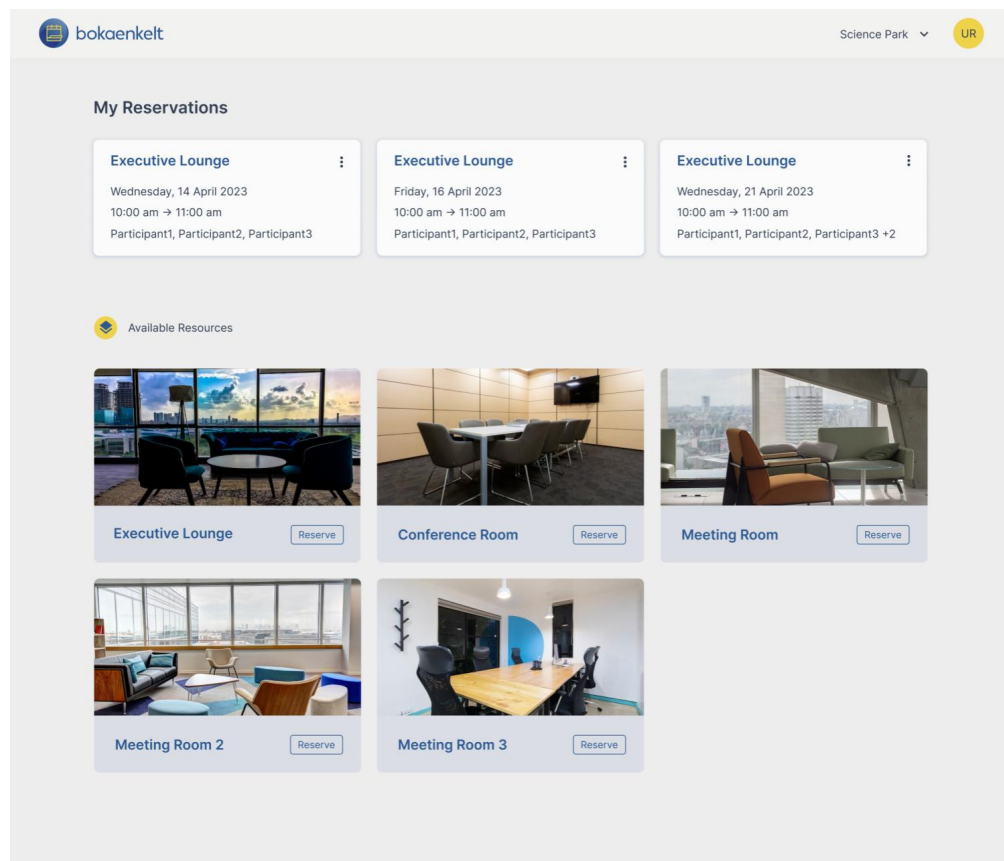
bokaenkelt

Science Park

UR

My Reservations

Executive Lounge
Wednesday, 14 April 2023
10:00 am → 11:00 am
Participant1, Participant2, Participant3

Executive Lounge
Friday, 16 April 2023
10:00 am → 11:00 am
Participant1, Participant2, Participant3

Executive Lounge
Wednesday, 21 April 2023
10:00 am → 11:00 am
Participant1, Participant2, Participant3 +2

Available Resources

Executive Lounge
Reserve

Conference Room
Reserve

Meeting Room
Reserve

Meeting Room 2
Reserve

Meeting Room 3
Reserve